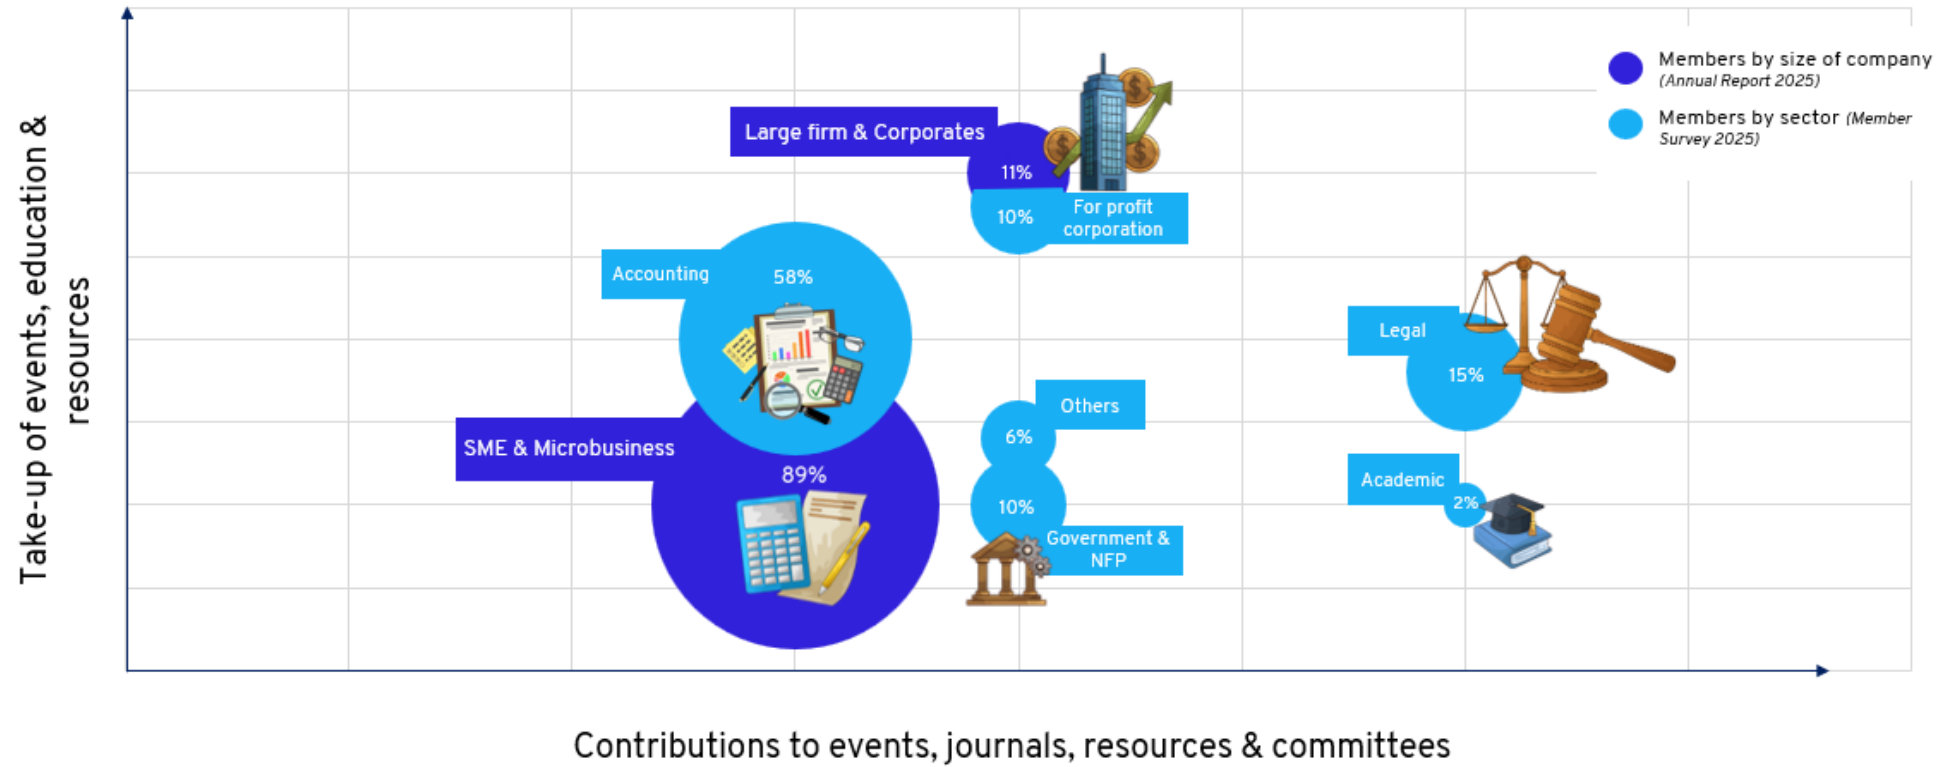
Members by size of company (Annual Report 2025)

Members by sector (Member Survey 2025)

Take-up of events, education & resources

Large firm & Corporates

11%

10%

For profit corporation

Accounting

58%

Legal

15%

Others

6%

SME & Microbusiness

89%

10%

Government & NFP

Academic

2%

Contributions to events, journals, resources & committees